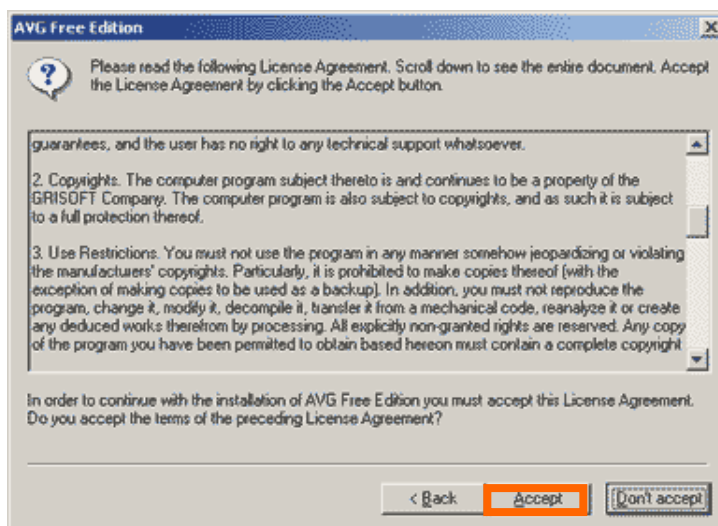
AVG Free Edition

Please read the following License Agreement. Scroll down to see the entire document. Accept the License Agreement by clicking the Accept button.

guarantees, and the user has no right to any technical support whatsoever.

2. Copyrights. The computer program subject thereto is and continues to be a property of the GRISOFT Company. The computer program is also subject to copyrights, and as such it is subject to a full protection thereof.

3. Use Restrictions. You must not use the program in any manner somehow jeopardizing or violating the manufacturers' copyrights. Particularly, it is prohibited to make copies thereof (with the exception of making copies to be used as a backup). In addition, you must not reproduce the program, change it, modify it, decompile it, transfer it from a mechanical code, reanalyze it or create any deduced works therefrom by processing. All explicitly non-granted rights are reserved. Any copy of the program you have been permited to obtain based hereon must contain a complete copyright

In order to continue with the installation of AVG Free Edition you must accept this License Agreement. Do you accept the terms of the preceding License Agreement?

< Back Accept Don't accept